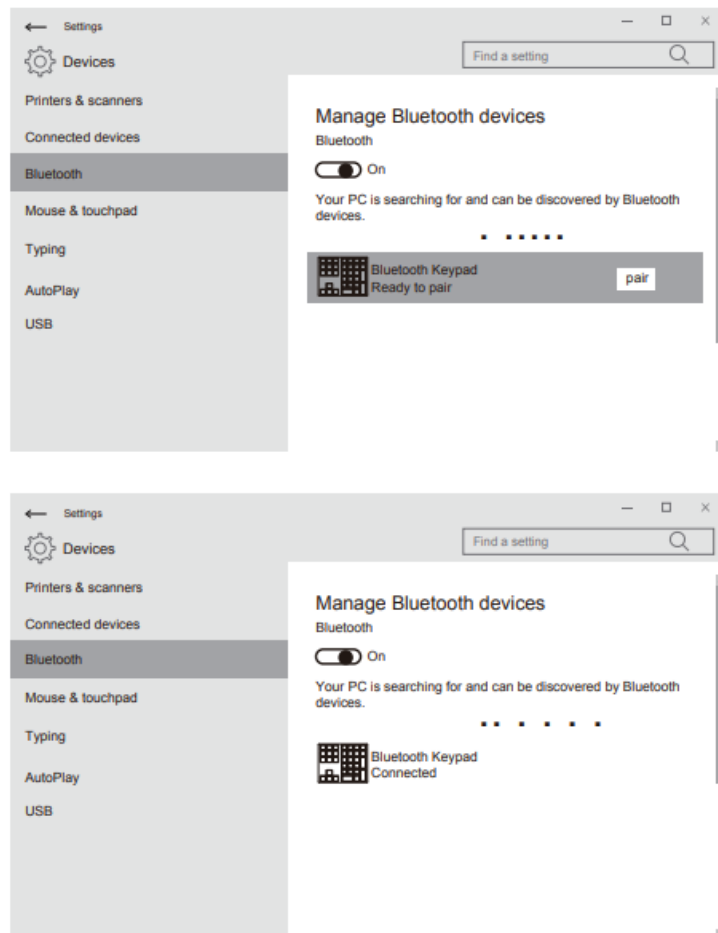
Settings

Devices

Find a setting

Printers & scanners

Connected devices

Bluetooth

Mouse & touchpad

Typing

AutoPlay

USB

Manage Bluetooth devices

Bluetooth

On

Your PC is searching for and can be discovered by Bluetooth devices.

Bluetooth Keypad
Ready to pair

pair

Settings

Devices

Find a setting

Printers & scanners

Connected devices

Bluetooth

Mouse & touchpad

Typing

AutoPlay

USB

Manage Bluetooth devices

Bluetooth

On

Your PC is searching for and can be discovered by Bluetooth devices.

Bluetooth Keypad
Connected